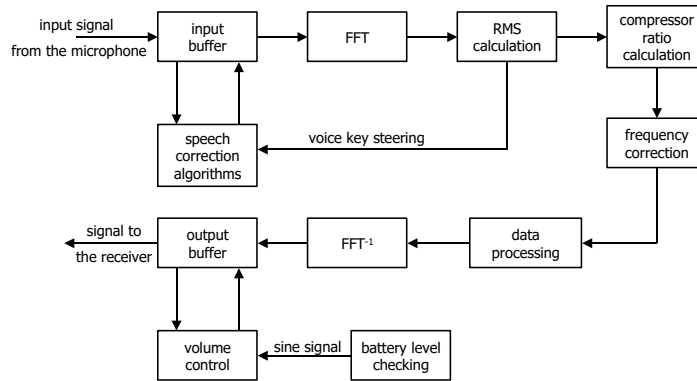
input signal
from the microphone

input buffer

FFT

RMS calculation

compressor ratio calculation

speech correction algorithms

voice key steering

frequency correction

signal to
the receiver

output buffer

FFT$^{-1}$

data processing

volume control

sine signal

battery level checking